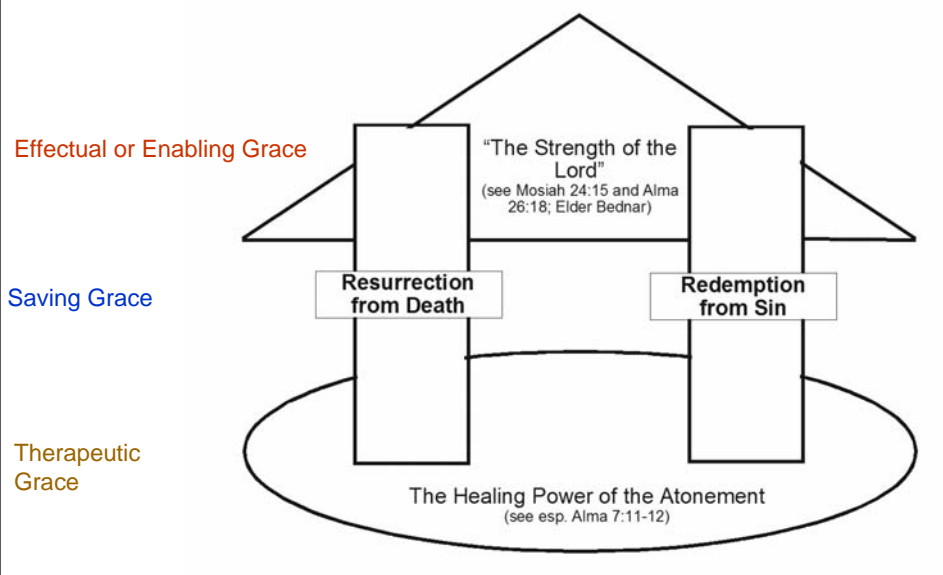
Effectual or Enabling Grace

"The Strength of the Lord"
(see Mosiah 24:15 and Alma 26:18; Elder Bednar)

Saving Grace

Resurrection from Death

Redemption from Sin

Therapeutic Grace

The Healing Power of the Atonement
(see esp. Alma 7:11-12)